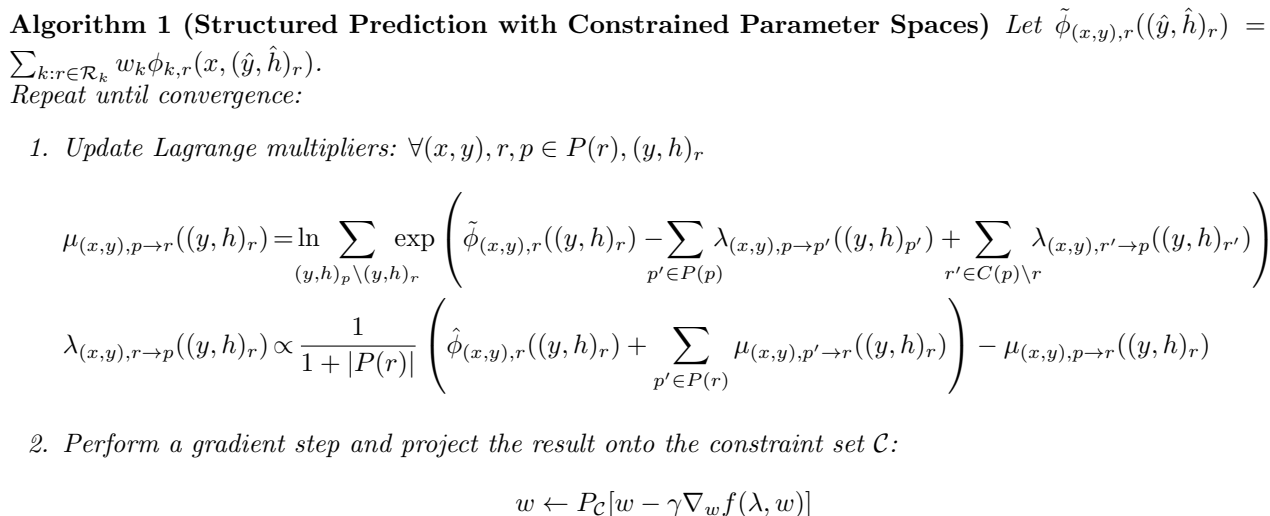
**Algorithm 1 (Structured Prediction with Constrained Parameter Spaces)** *Let* $\tilde{\phi}_{(x,y),r}((\hat{y},\hat{h})_r) = \sum_{k:r\in\mathcal{R}_k} w_k \phi_{k,r}(x,(\hat{y},\hat{h})_r)$.
*Repeat until convergence:*

1. *Update Lagrange multipliers:* $\forall (x,y), r, p \in P(r), (y,h)_r$

$$\mu_{(x,y),p\to r}((y,h)_r) = \ln \sum_{(y,h)_p \setminus (y,h)_r} \exp\left(\tilde{\phi}_{(x,y),r}((y,h)_r) - \sum_{p'\in P(p)} \lambda_{(x,y),p\to p'}((y,h)_{p'}) + \sum_{r'\in C(p)\setminus r} \lambda_{(x,y),r'\to p}((y,h)_{r'})\right)$$

$$\lambda_{(x,y),r\to p}((y,h)_r) \propto \frac{1}{1+|P(r)|}\left(\hat{\phi}_{(x,y),r}((y,h)_r) + \sum_{p'\in P(r)} \mu_{(x,y),p'\to r}((y,h)_r)\right) - \mu_{(x,y),p\to r}((y,h)_r)$$

2. *Perform a gradient step and project the result onto the constraint set* $\mathcal{C}$*:*

$$w \leftarrow P_{\mathcal{C}}[w - \gamma \nabla_w f(\lambda, w)]$$